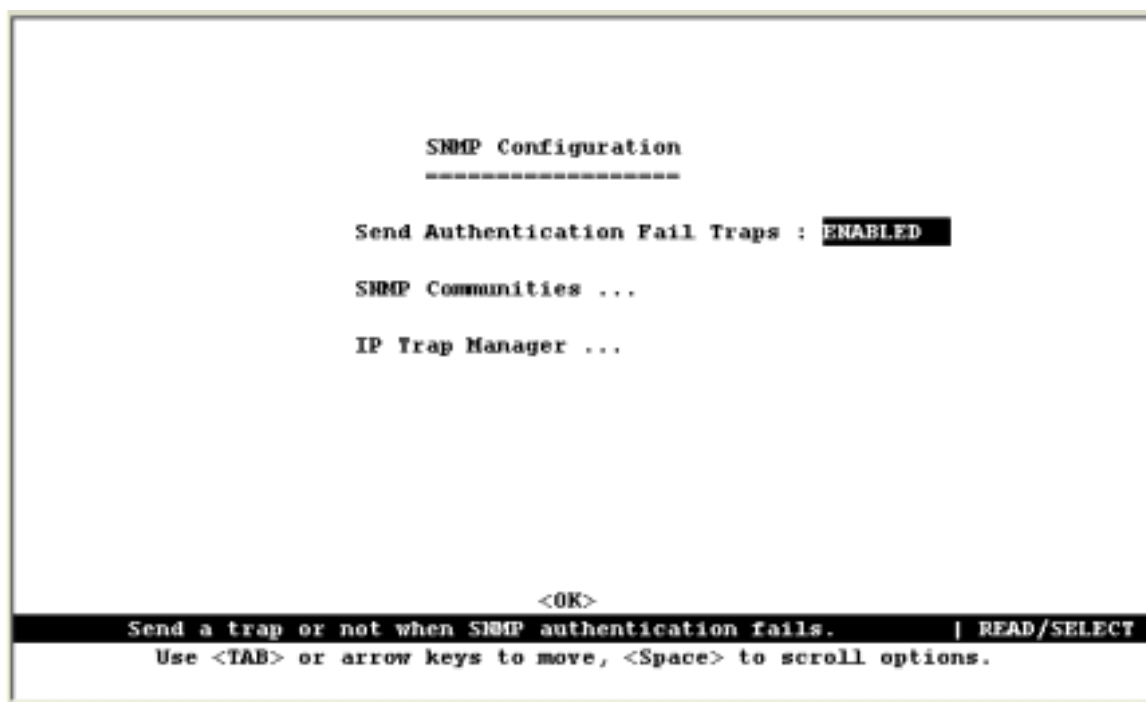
SNMP Configuration
------------------

Send Authentication Fail Traps : ENABLED

SNMP Communities ...

IP Trap Manager ...

<OK>

Send a trap or not when SNMP authentication fails. | READ/SELECT

Use <TAB> or arrow keys to move, <Space> to scroll options.